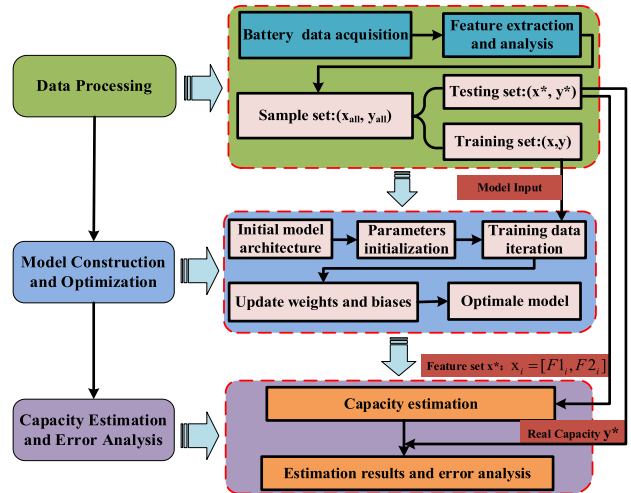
Data Processing

Battery data acquisition

Feature extraction and analysis

Sample set:($x_{all}$, $y_{all}$)

Testing set:($x^*$, $y^*$)

Training set:(x,y)

Model Input

Model Construction and Optimization

Initial model architecture

Parameters initialization

Training data iteration

Update weights and biases

Optimale model

Feature set x*: $x_i = [F1_i, F2_i]$

Capacity Estimation and Error Analysis

Capacity estimation

Real Capacity y*

Estimation results and error analysis